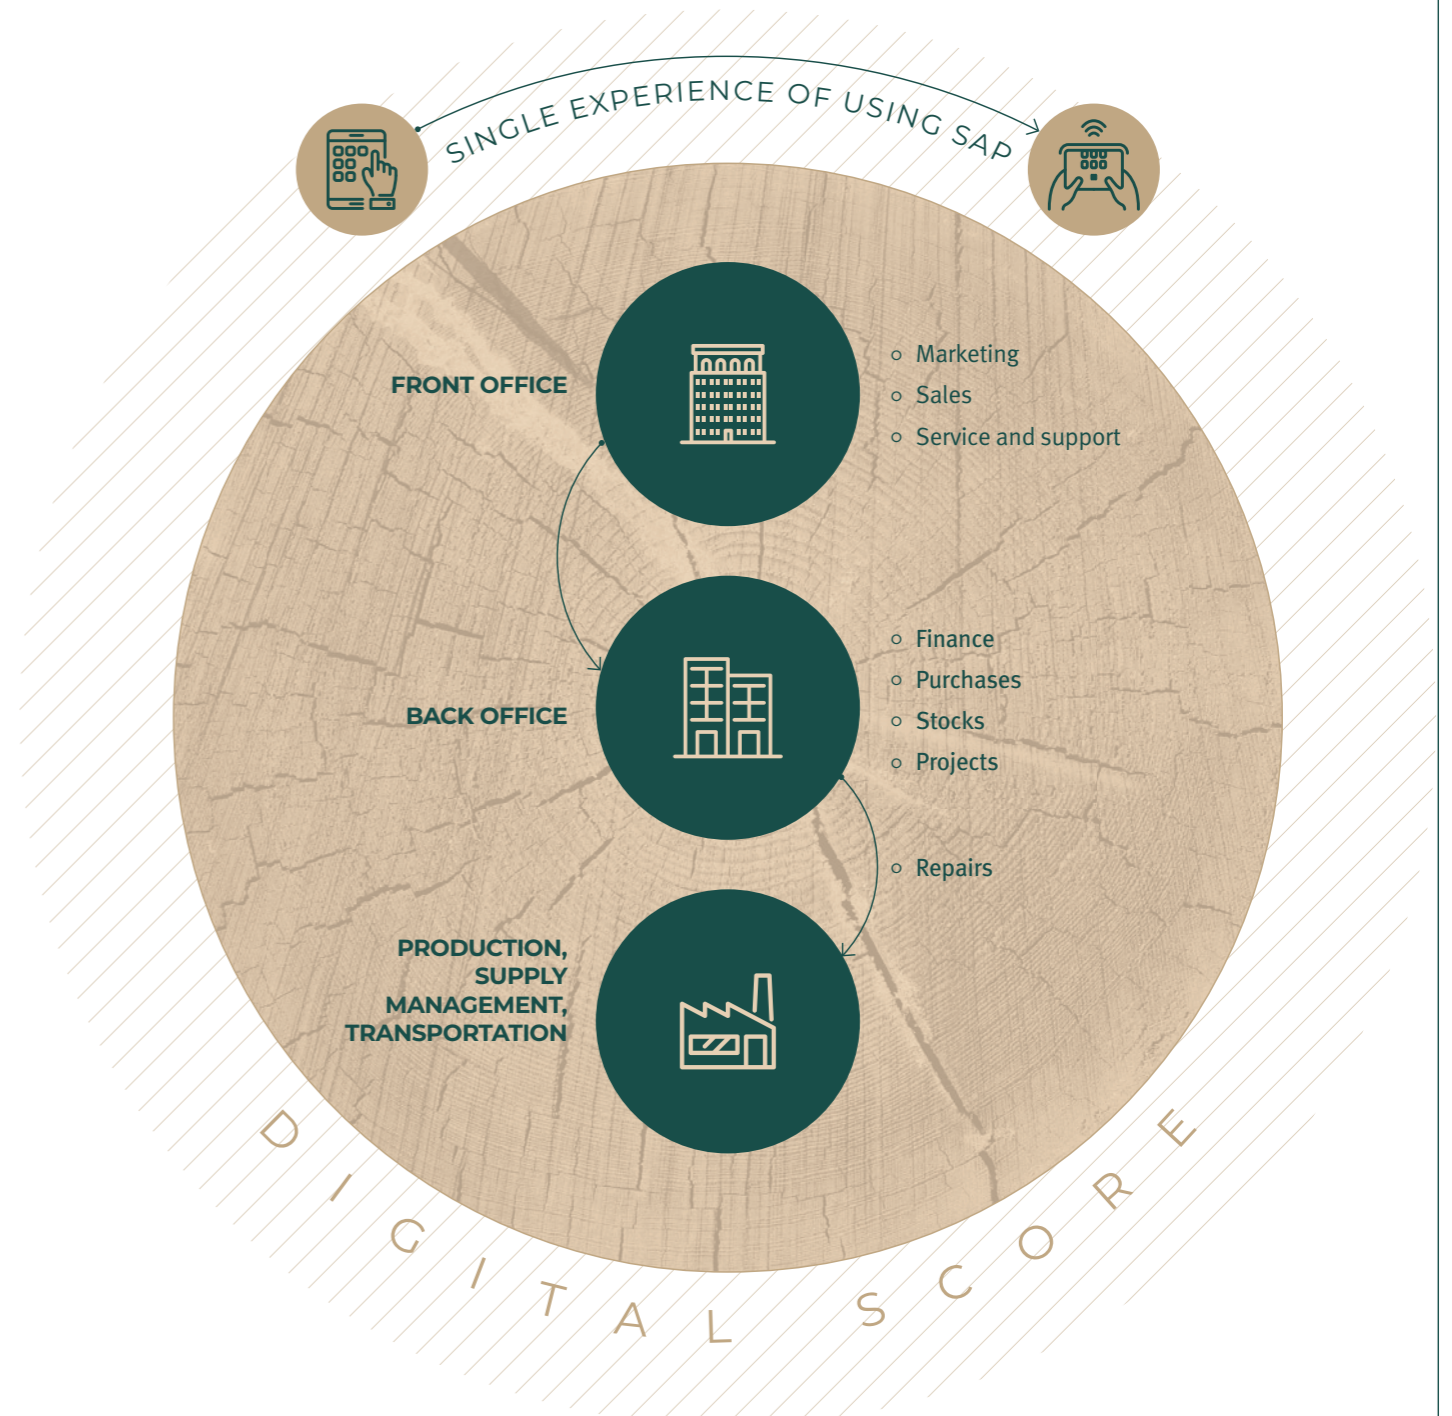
SINGLE EXPERIENCE OF USING SAP

FRONT OFFICE

- Marketing
- Sales
- Service and support

BACK OFFICE

- Finance
- Purchases
- Stocks
- Projects

- Repairs

PRODUCTION, SUPPLY MANAGEMENT, TRANSPORTATION

DIGITAL SCORE